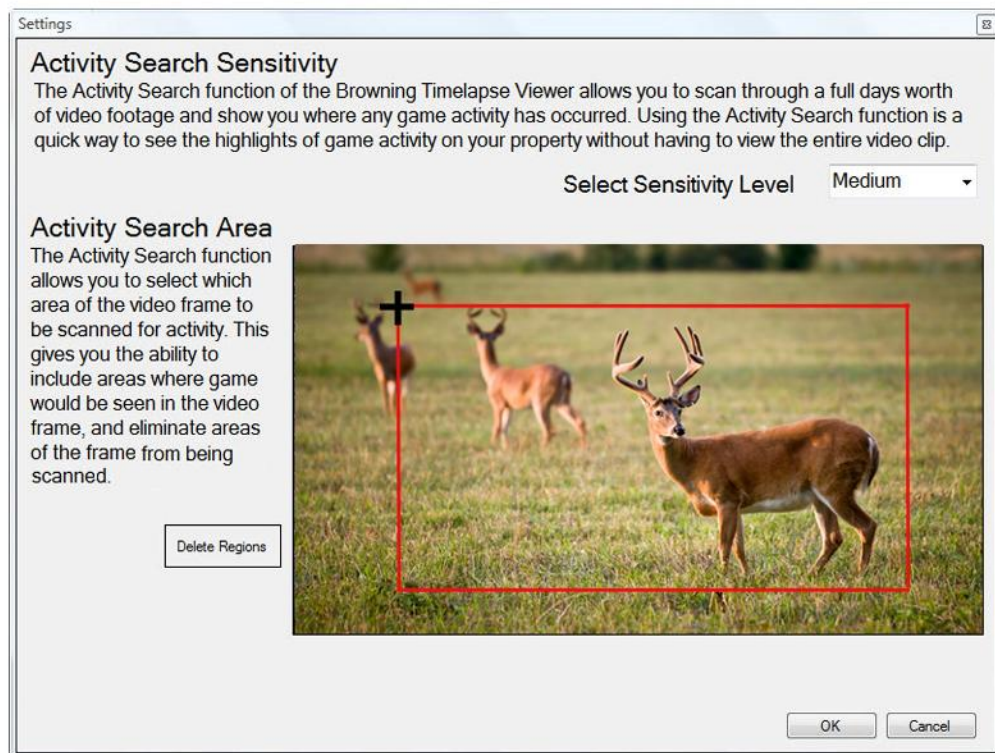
Settings

Activity Search Sensitivity
The Activity Search function of the Browning Timelapse Viewer allows you to scan through a full days worth of video footage and show you where any game activity has occurred. Using the Activity Search function is a quick way to see the highlights of game activity on your property without having to view the entire video clip.

Select Sensitivity Level Medium

Activity Search Area
The Activity Search function allows you to select which area of the video frame to be scanned for activity. This gives you the ability to include areas where game would be seen in the video frame, and eliminate areas of the frame from being scanned.

Delete Regions

OK Cancel